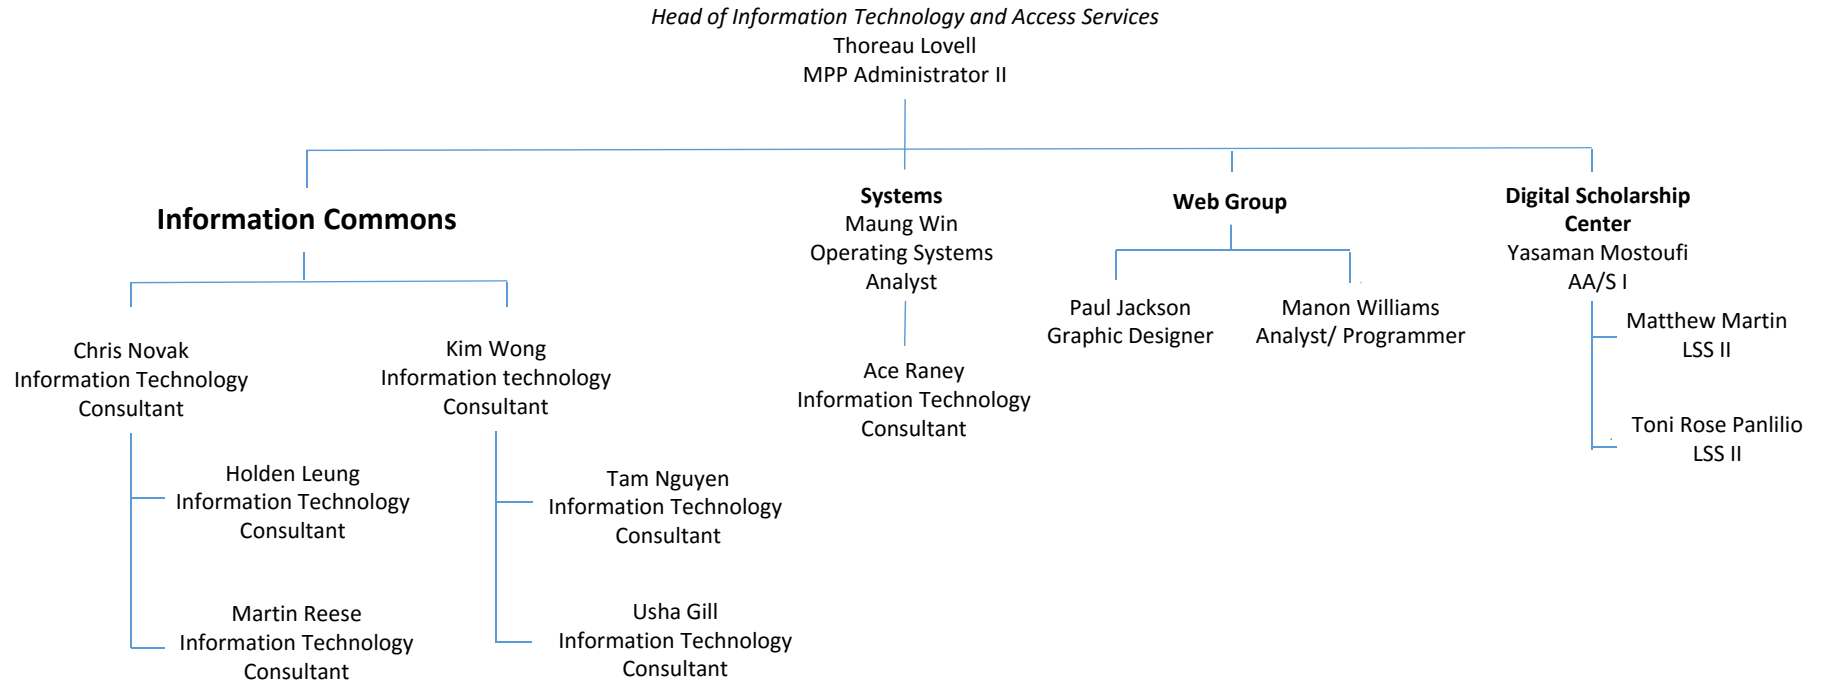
Head of Information Technology and Access Services
Thoreau Lovell
MPP Administrator II

Information Commons

Chris Novak
Information Technology
Consultant

Holden Leung
Information Technology
Consultant

Martin Reese
Information Technology
Consultant

Kim Wong
Information technology
Consultant

Tam Nguyen
Information Technology
Consultant

Usha Gill
Information Technology
Consultant

Systems
Maung Win
Operating Systems
Analyst

Ace Raney
Information Technology
Consultant

Web Group

Paul Jackson
Graphic Designer

Manon Williams
Analyst/ Programmer

Digital Scholarship
Center
Yasaman Mostoufi
AA/S I

Matthew Martin
LSS II

Toni Rose Panlilio
LSS II